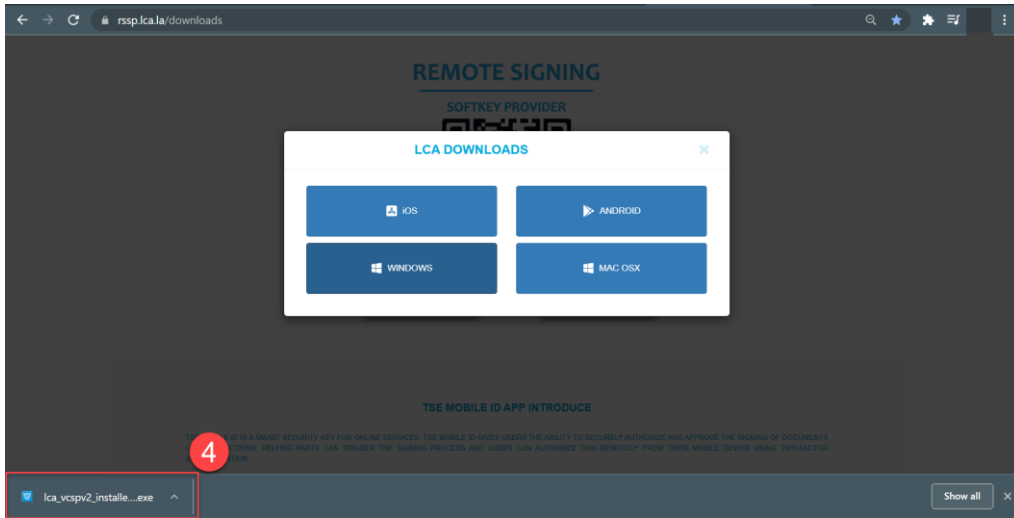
rssp.lca.la/downloads

REMOTE SIGNING

SOFTKEY PROVIDER

LCA DOWNLOADS

×

iOS

ANDROID

WINDOWS

MAC OSX

TSE MOBILE ID APP INTRODUCE

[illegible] IS A SMART SECURITY KEY FOR ONLINE SERVICES. TSE MOBILE ID GIVES USERS THE ABILITY TO SECURELY AUTHORIZE AND APPROVE THE SIGNING OF DOCUMENTS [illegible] RELYING PARTY CAN TRIGGER THE SIGNING PROCESS AND USERS CAN AUTHORIZE THIS REMOTELY FROM THEIR MOBILE DEVICE USING TWO-FACTOR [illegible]

4

lca_vcspv2_installe....exe

Show all

×